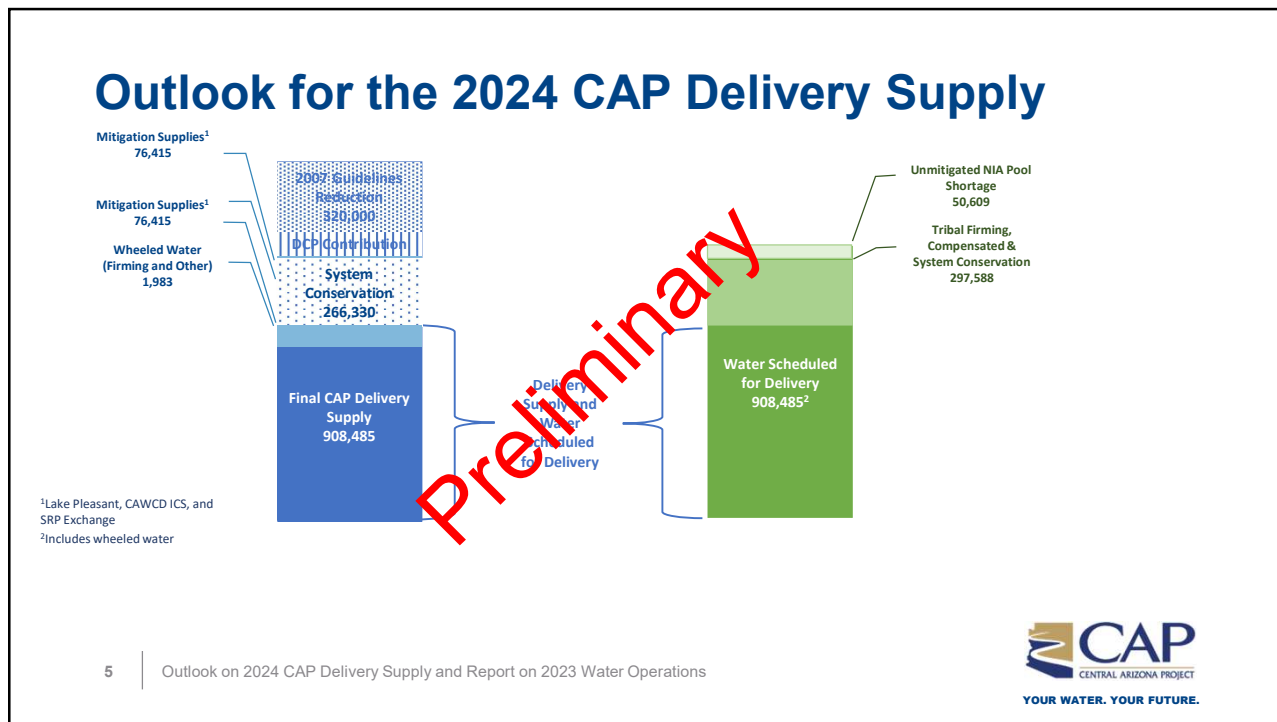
Outlook for the 2024 CAP Delivery Supply

Mitigation Supplies$^1$
76,415

Mitigation Supplies$^1$
76,415

Wheeled Water (Firming and Other)
1,983

2007 Guidelines Reduction
320,000

DCP Contribution

System Conservation
266,330

Final CAP Delivery Supply
908,485

Delivery Supply and Water Scheduled for Delivery

Preliminary

Unmitigated NIA Pool Shortage
50,609

Tribal Firming, Compensated & System Conservation
297,588

Water Scheduled for Delivery
908,485$^2$

$^1$Lake Pleasant, CAWCD ICS, and SRP Exchange
$^2$Includes wheeled water

5 | Outlook on 2024 CAP Delivery Supply and Report on 2023 Water Operations

CAP
CENTRAL ARIZONA PROJECT
YOUR WATER. YOUR FUTURE.